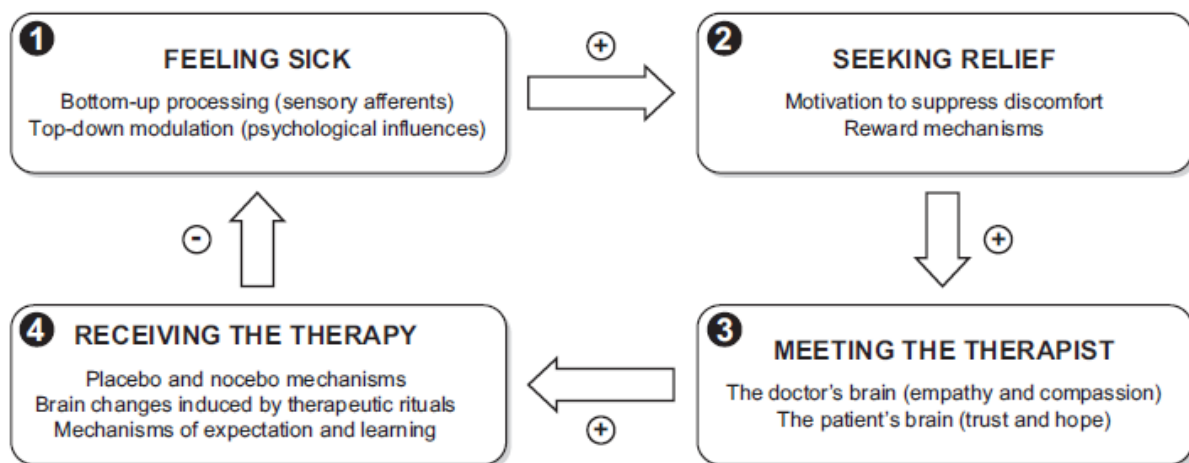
1 FEELING SICK

Bottom-up processing (sensory afferents)
Top-down modulation (psychological influences)

+

2 SEEKING RELIEF

Motivation to suppress discomfort
Reward mechanisms

+

3 MEETING THE THERAPIST

The doctor's brain (empathy and compassion)
The patient's brain (trust and hope)

+

4 RECEIVING THE THERAPY

Placebo and nocebo mechanisms
Brain changes induced by therapeutic rituals
Mechanisms of expectation and learning

-